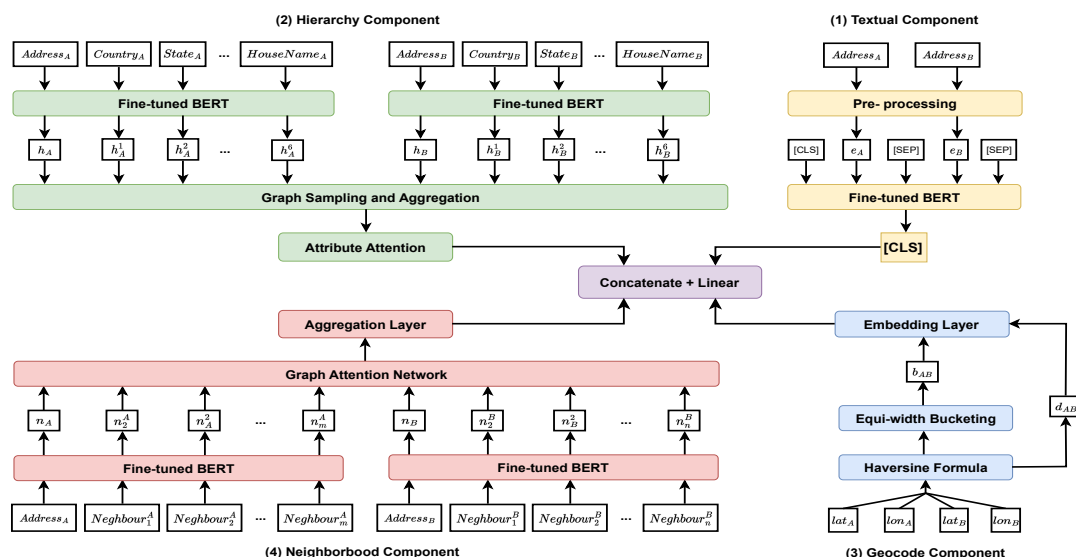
(2) Hierarchy Component

$Address_A$ $Country_A$ $State_A$ ... $HouseName_A$

$Address_B$ $Country_B$ $State_B$ ... $HouseName_B$

Fine-tuned BERT

Fine-tuned BERT

$h_A$ $h_A^1$ $h_A^2$ ... $h_A^6$

$h_B$ $h_B^1$ $h_B^2$ ... $h_B^6$

Graph Sampling and Aggregation

Attribute Attention

(1) Textual Component

$Address_A$ $Address_B$

Pre- processing

[CLS] $e_A$ [SEP] $e_B$ [SEP]

Fine-tuned BERT

[CLS]

Concatenate + Linear

Aggregation Layer

Graph Attention Network

$n_A$ $n_2^A$ $n_A^2$ ... $n_m^A$

$n_B$ $n_2^B$ $n_B^2$ ... $n_n^B$

Fine-tuned BERT

Fine-tuned BERT

$Address_A$ $Neighbour_1^A$ $Neighbour_2^A$ ... $Neighbour_m^A$

$Address_B$ $Neighbour_1^B$ $Neighbour_2^B$ ... $Neighbour_n^B$

(4) Neighborbood Component

Embedding Layer

$b_{AB}$

Equi-width Bucketing

Haversine Formula

$d_{AB}$

$lat_A$ $lon_A$ $lat_B$ $lon_B$

(3) Geocode Component